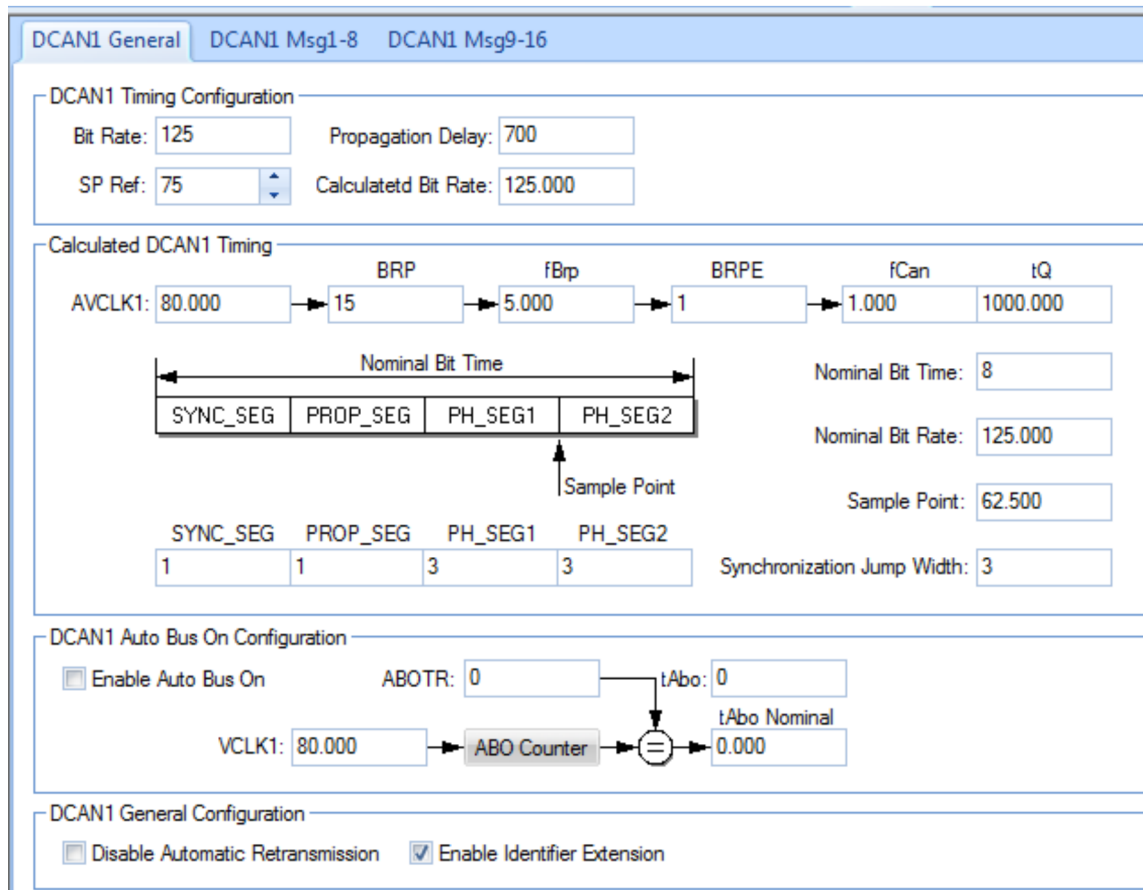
DCAN1 General DCAN1 Msg1-8 DCAN1 Msg9-16

DCAN1 Timing Configuration

Bit Rate: 125
Propagation Delay: 700

SP Ref: 75
Calculatetd Bit Rate: 125.000

Calculated DCAN1 Timing

| | BRP | fBrp | BRPE | fCan | tQ |
|---|---|---|---|---|---|
| AVCLK1: 80.000 | 15 | 5.000 | 1 | 1.000 | 1000.000 |

Nominal Bit Time

| SYNC_SEG | PROP_SEG | PH_SEG1 | PH_SEG2 |
|---|---|---|---|

Sample Point

Nominal Bit Time: 8

Nominal Bit Rate: 125.000

Sample Point: 62.500

| SYNC_SEG | PROP_SEG | PH_SEG1 | PH_SEG2 |
|---|---|---|---|
| 1 | 1 | 3 | 3 |

Synchronization Jump Width: 3

DCAN1 Auto Bus On Configuration

Enable Auto Bus On
ABOTR: 0
tAbo: 0

tAbo Nominal

VCLK1: 80.000
ABO Counter
=
0.000

DCAN1 General Configuration

Disable Automatic Retransmission
Enable Identifier Extension